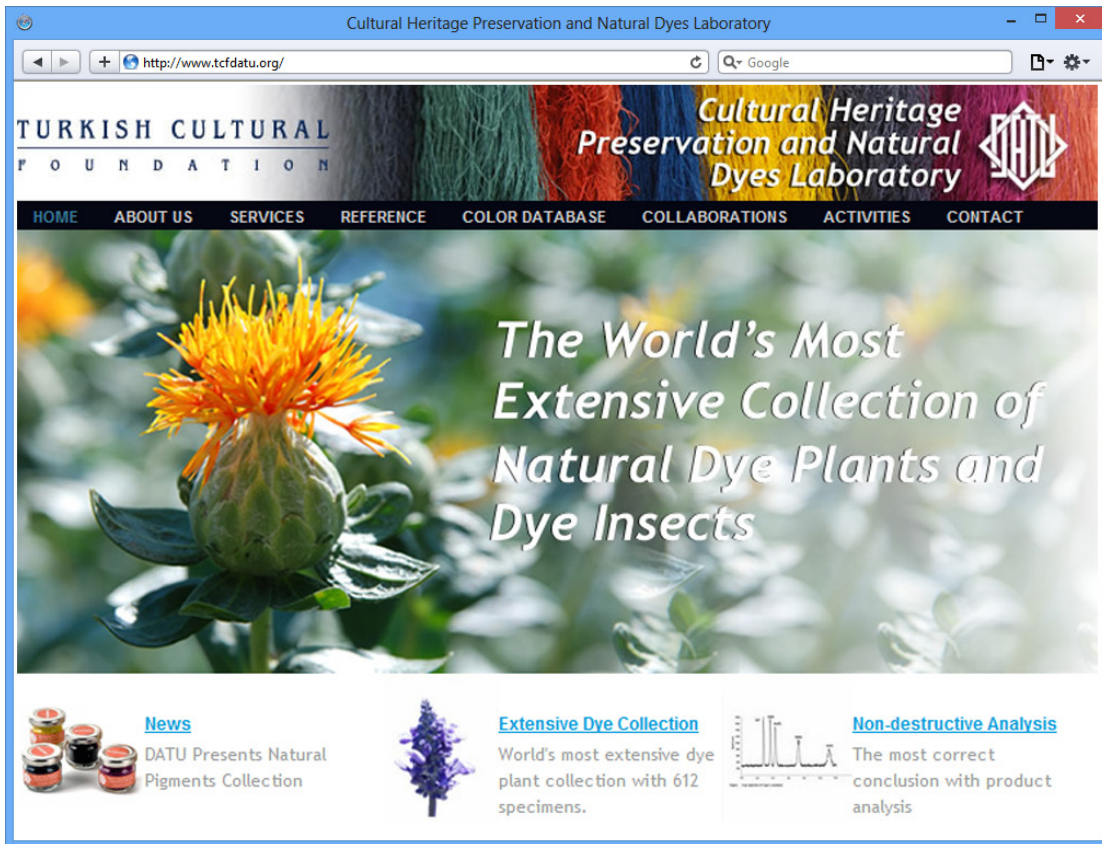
Cultural Heritage Preservation and Natural Dyes Laboratory

http://www.tcfdatu.org/

Google

TURKISH CULTURAL
FOUNDATION

Cultural Heritage Preservation and Natural Dyes Laboratory

DATU

HOME ABOUT US SERVICES REFERENCE COLOR DATABASE COLLABORATIONS ACTIVITIES CONTACT

The World's Most Extensive Collection of Natural Dye Plants and Dye Insects

News
DATU Presents Natural Pigments Collection

Extensive Dye Collection
World's most extensive dye plant collection with 612 specimens.

Non-destructive Analysis
The most correct conclusion with product analysis